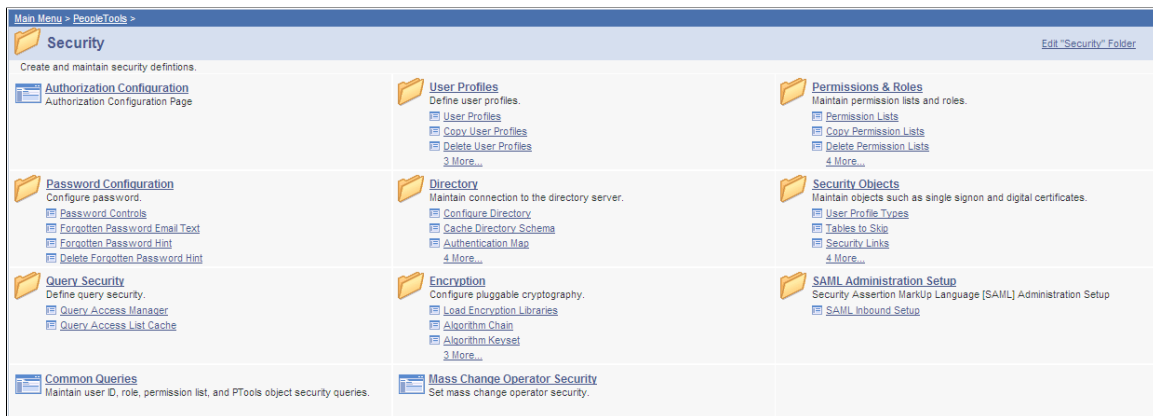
Main Menu > PeopleTools >

Security

Edit "Security" Folder

Create and maintain security defintions.

Authorization Configuration
Authorization Configuration Page

User Profiles
Define user profiles.
User Profiles
Copy User Profiles
Delete User Profiles
3 More...

Permissions & Roles
Maintain permission lists and roles.
Permission Lists
Copy Permission Lists
Delete Permission Lists
4 More...

Password Configuration
Configure password.
Password Controls
Forgotten Password Email Text
Forgotten Password Hint
Delete Forgotten Password Hint

Directory
Maintain connection to the directory server.
Configure Directory
Cache Directory Schema
Authentication Map
4 More...

Security Objects
Maintain objects such as single signon and digital certificates.
User Profile Types
Tables to Skip
Security Links
4 More...

Query Security
Define query security.
Query Access Manager
Query Access List Cache

Encryption
Configure pluggable cryptography.
Load Encryption Libraries
Algorithm Chain
Algorithm Keyset
3 More...

SAML Administration Setup
Security Assertion MarkUp Language [SAML] Administration Setup
SAML Inbound Setup

Common Queries
Maintain user ID, role, permission list, and PTools object security queries.

Mass Change Operator Security
Set mass change operator security.